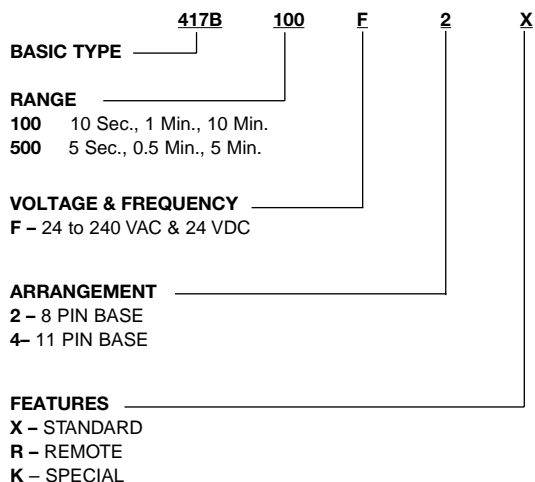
417B 100 F 2 X

BASIC TYPE

RANGE
100 10 Sec., 1 Min., 10 Min.
500 5 Sec., 0.5 Min., 5 Min.

VOLTAGE & FREQUENCY
F – 24 to 240 VAC & 24 VDC

ARRANGEMENT
2 – 8 PIN BASE
4– 11 PIN BASE

FEATURES
X – STANDARD
R – REMOTE
K – SPECIAL